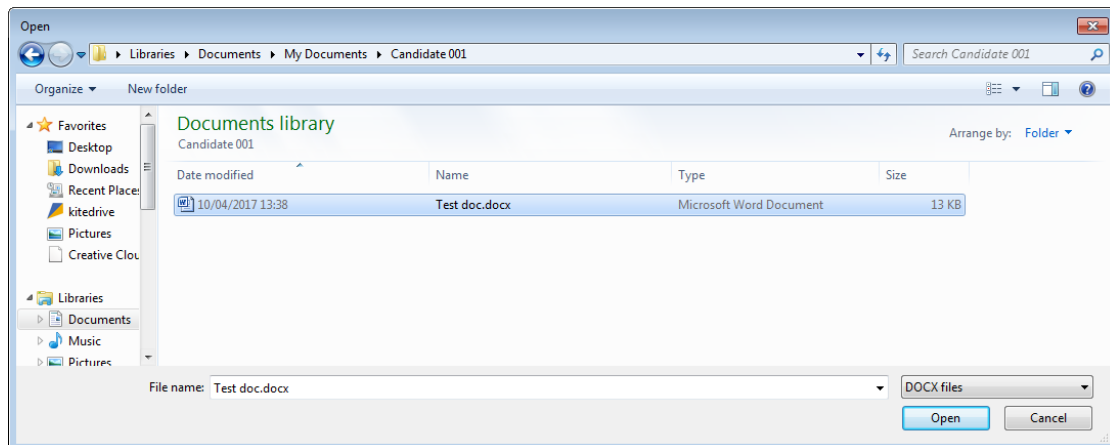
Open

Libraries ▸ Documents ▸ My Documents ▸ Candidate 001

Search Candidate 001

Organize ▾ New folder

Favorites
Desktop
Downloads
Recent Places
kitedrive
Pictures
Creative Clou

Libraries
Documents
Music
Pictures

Documents library
Candidate 001

Arrange by: Folder ▾

| Date modified | Name | Type | Size |
|---|---|---|---|
| 10/04/2017 13:38 | Test doc.docx | Microsoft Word Document | 13 KB |

File name: Test doc.docx

DOCX files

Open Cancel